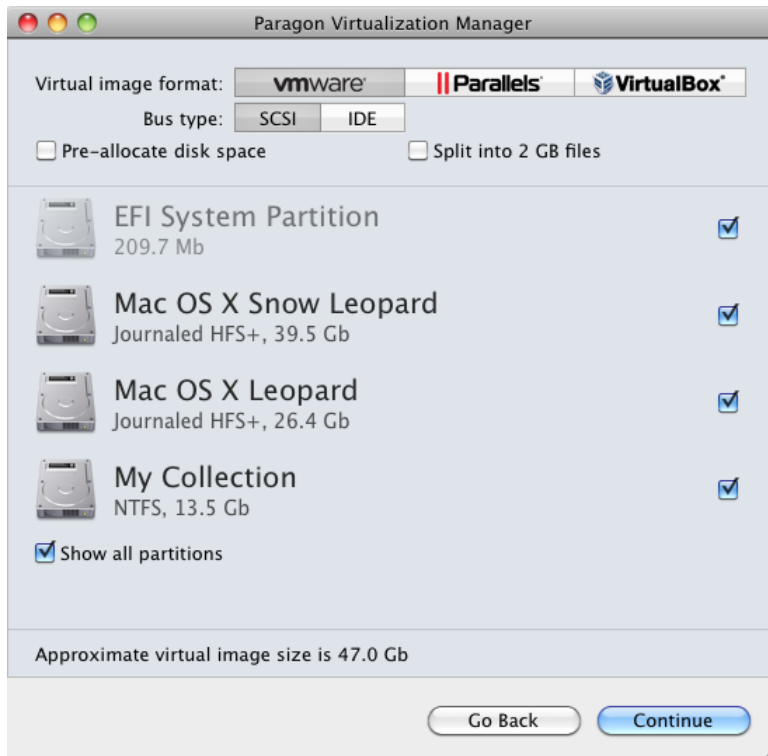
Paragon Virtualization Manager

Virtual image format: vmware Parallels VirtualBox

Bus type: SCSI IDE

Pre-allocate disk space

Split into 2 GB files

EFI System Partition
209.7 Mb

Mac OS X Snow Leopard
Journaled HFS+, 39.5 Gb

Mac OS X Leopard
Journaled HFS+, 26.4 Gb

My Collection
NTFS, 13.5 Gb

Show all partitions

Approximate virtual image size is 47.0 Gb

Go Back

Continue